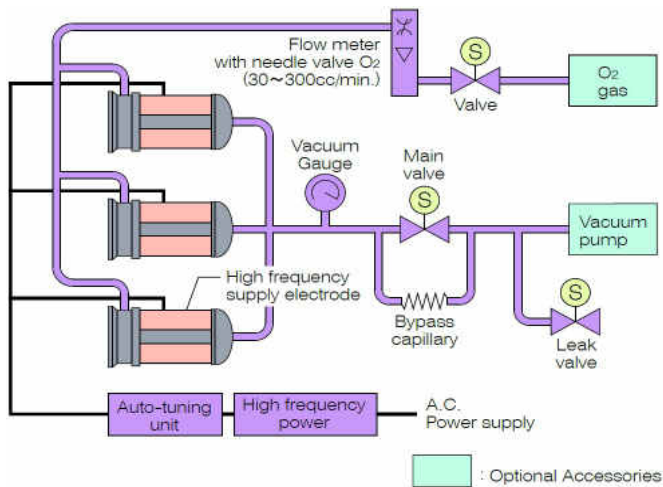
Flow meter with needle valve $O_2$ (30~300cc/min.)

S

Valve

$O_2$ gas

Vacuum Gauge

Main valve

S

Vacuum pump

High frequency supply electrode

Bypass capillary

S

Leak valve

Auto-tuning unit

High frequency power

A.C. Power supply

: Optional Accessories